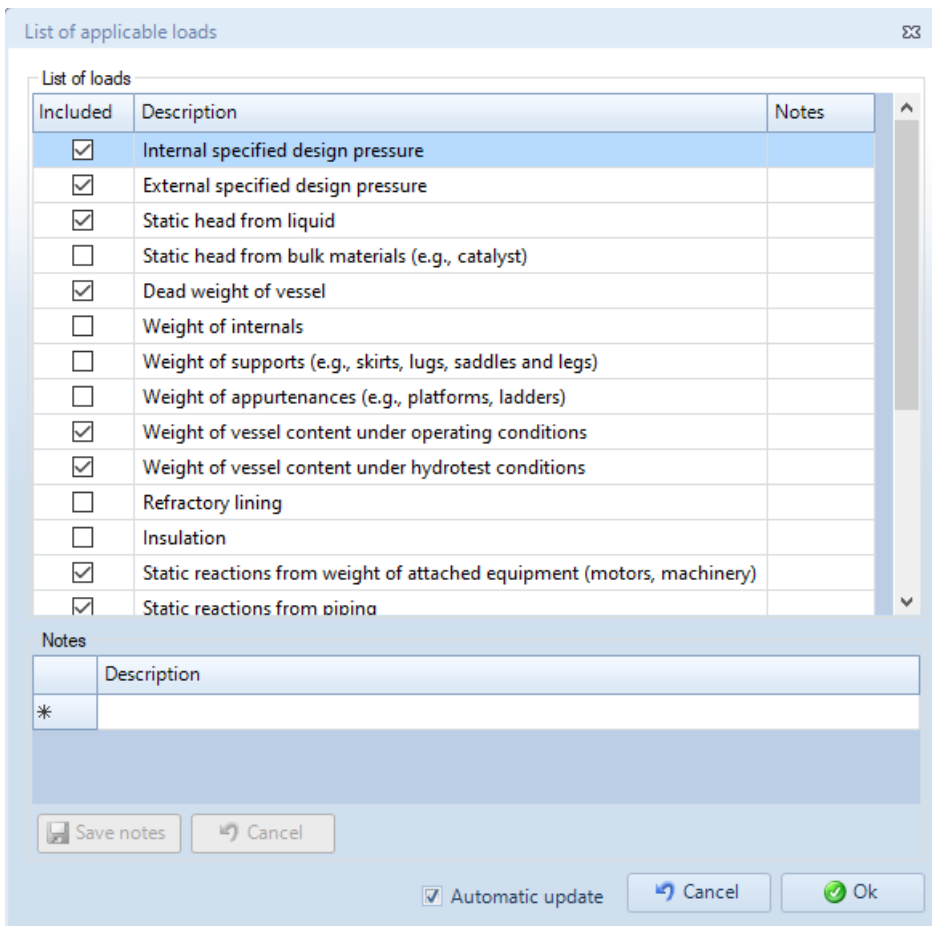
List of applicable loads

List of loads

| Included | Description | Notes |
|---|---|---|
| ☑ | Internal specified design pressure | |
| ☑ | External specified design pressure | |
| ☑ | Static head from liquid | |
| ☐ | Static head from bulk materials (e.g., catalyst) | |
| ☑ | Dead weight of vessel | |
| ☐ | Weight of internals | |
| ☐ | Weight of supports (e.g., skirts, lugs, saddles and legs) | |
| ☐ | Weight of appurtenances (e.g., platforms, ladders) | |
| ☑ | Weight of vessel content under operating conditions | |
| ☑ | Weight of vessel content under hydrotest conditions | |
| ☐ | Refractory lining | |
| ☐ | Insulation | |
| ☑ | Static reactions from weight of attached equipment (motors, machinery) | |
| ☑ | Static reactions from piping | |

Notes

| | Description |
|---|---|
| * | |

Save notes Cancel

☑ Automatic update Cancel Ok